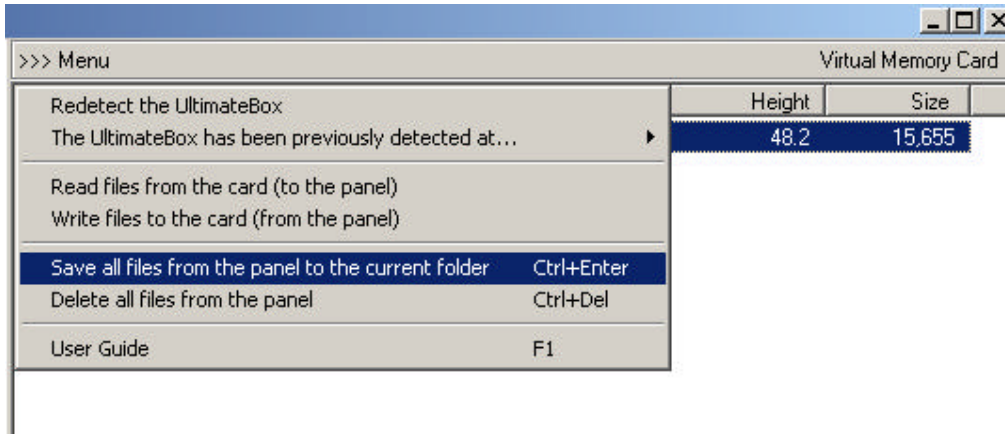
>>> Menu

Virtual Memory Card

Height

Size

48.2

15,655

Redetect the UltimateBox
The UltimateBox has been previously detected at...

Read files from the card (to the panel)
Write files to the card (from the panel)

Save all files from the panel to the current folder Ctrl+Enter
Delete all files from the panel Ctrl+Del

User Guide F1